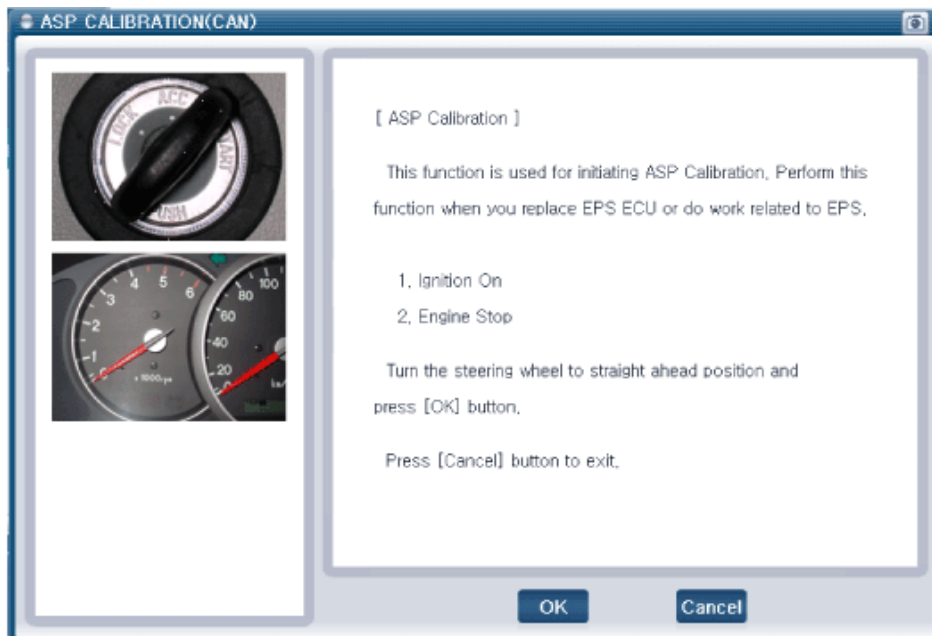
ASP CALIBRATION(CAN)

LOCK ACC ON START

3 4 5 6 2 1 0 x1000rpm

80 100 60 40 20 km/h

[ ASP Calibration ]

This function is used for initiating ASP Calibration, Perform this function when you replace EPS ECU or do work related to EPS,

1, Ignition On

2, Engine Stop

Turn the steering wheel to straight ahead position and press [OK] button,

Press [Cancel] button to exit,

OK

Cancel